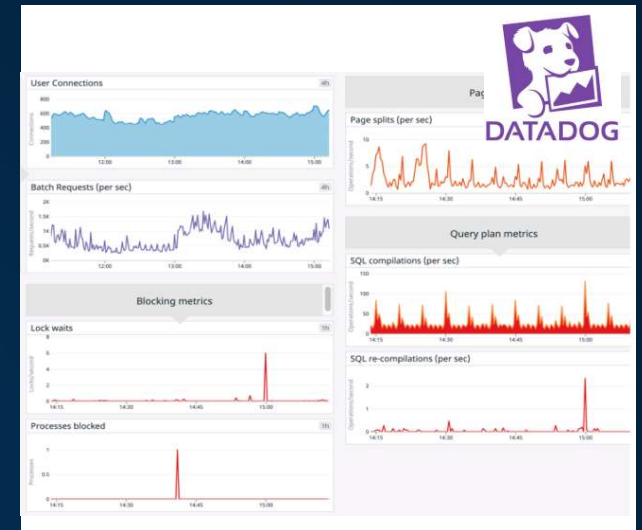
User Connections
4h
800
600
400
200
0
Connections
12:00
13:00
14:00
15:00

Batch Requests (per sec)
4h
2K
1.5K
1K
0.5K
0K
Requests/second
12:00
13:00
14:00
15:00

Blocking metrics

Lock waits
1h
6
4
2
0
Locks/second
14:15
14:30
14:45
15:00

Processes blocked
1h
1
0.5
0
Processes
14:15
14:30
14:45
15:00

Pag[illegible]

DATADOG

Page splits (per sec)
10
5
0
Operations/second
14:15
14:30
14:45
15:00

Query plan metrics

SQL compilations (per sec)
150
100
50
0
Operations/second
14:15
14:30
14:45
15:00

SQL re-compilations (per sec)
2
1
0
Operations/second
14:15
14:30
14:45
15:00